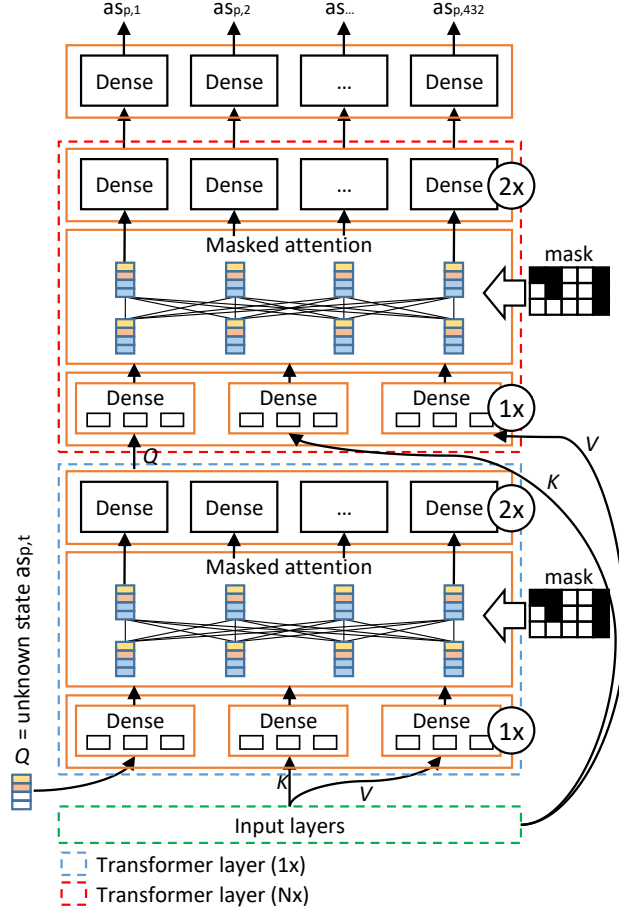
$as_{p,1}$ $as_{p,2}$ $as_{...}$ $as_{p,432}$

Dense Dense ... Dense

Dense Dense ... Dense 2x

Masked attention

mask

Dense Dense Dense 1x

Q

V

K

Dense Dense ... Dense 2x

Masked attention

mask

Dense Dense Dense 1x

Q = unknown state $as_{p,t}$

K

V

Input layers

Transformer layer (1x)

Transformer layer (Nx)